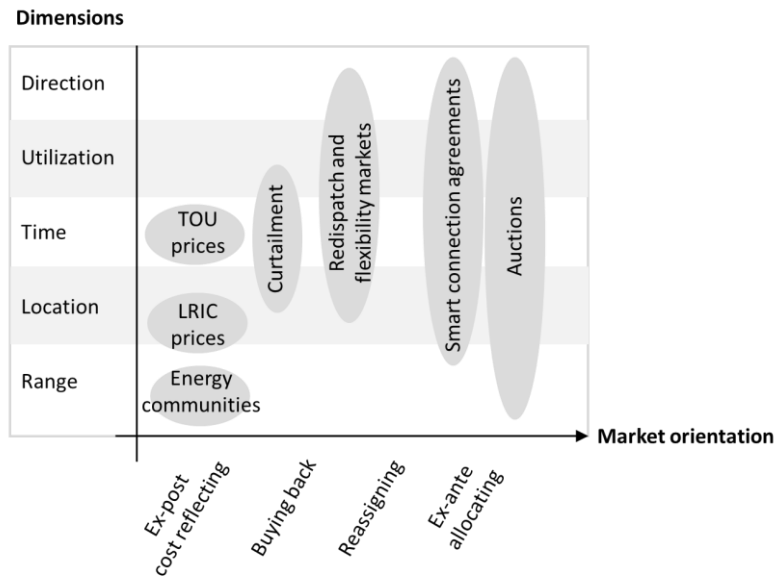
Dimensions

Direction

Utilization

Time

Location

Range

TOU prices

LRIC prices

Energy communities

Curtailment

Redispatch and flexibility markets

Smart connection agreements

Auctions

Market orientation

Ex-post cost reflecting

Buying back

Reassigning

Ex-ante allocating